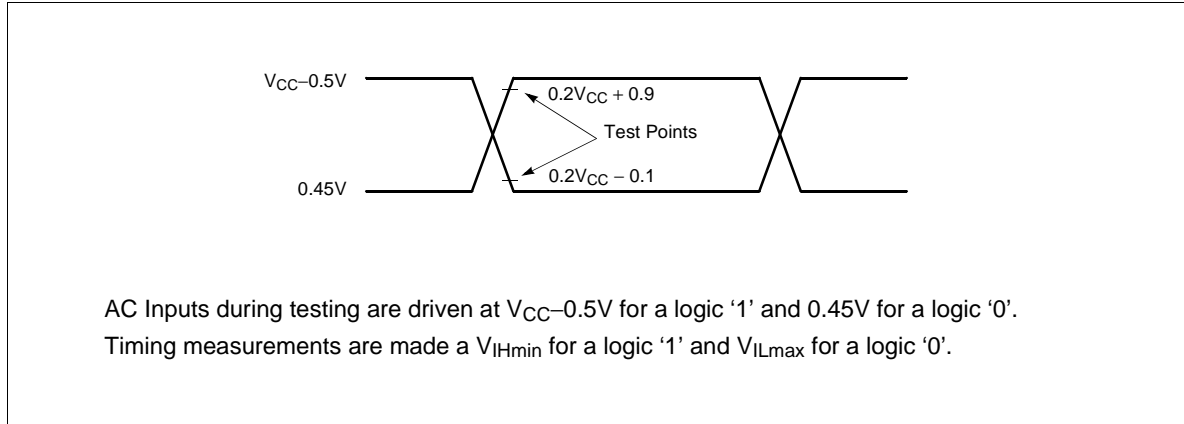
$V_{CC}$–0.5V

0.45V

$0.2V_{CC} + 0.9$

Test Points

$0.2V_{CC} - 0.1$

AC Inputs during testing are driven at $V_{CC}$–0.5V for a logic ‘1’ and 0.45V for a logic ‘0’. Timing measurements are made a $V_{IHmin}$ for a logic ‘1’ and $V_{ILmax}$ for a logic ‘0’.